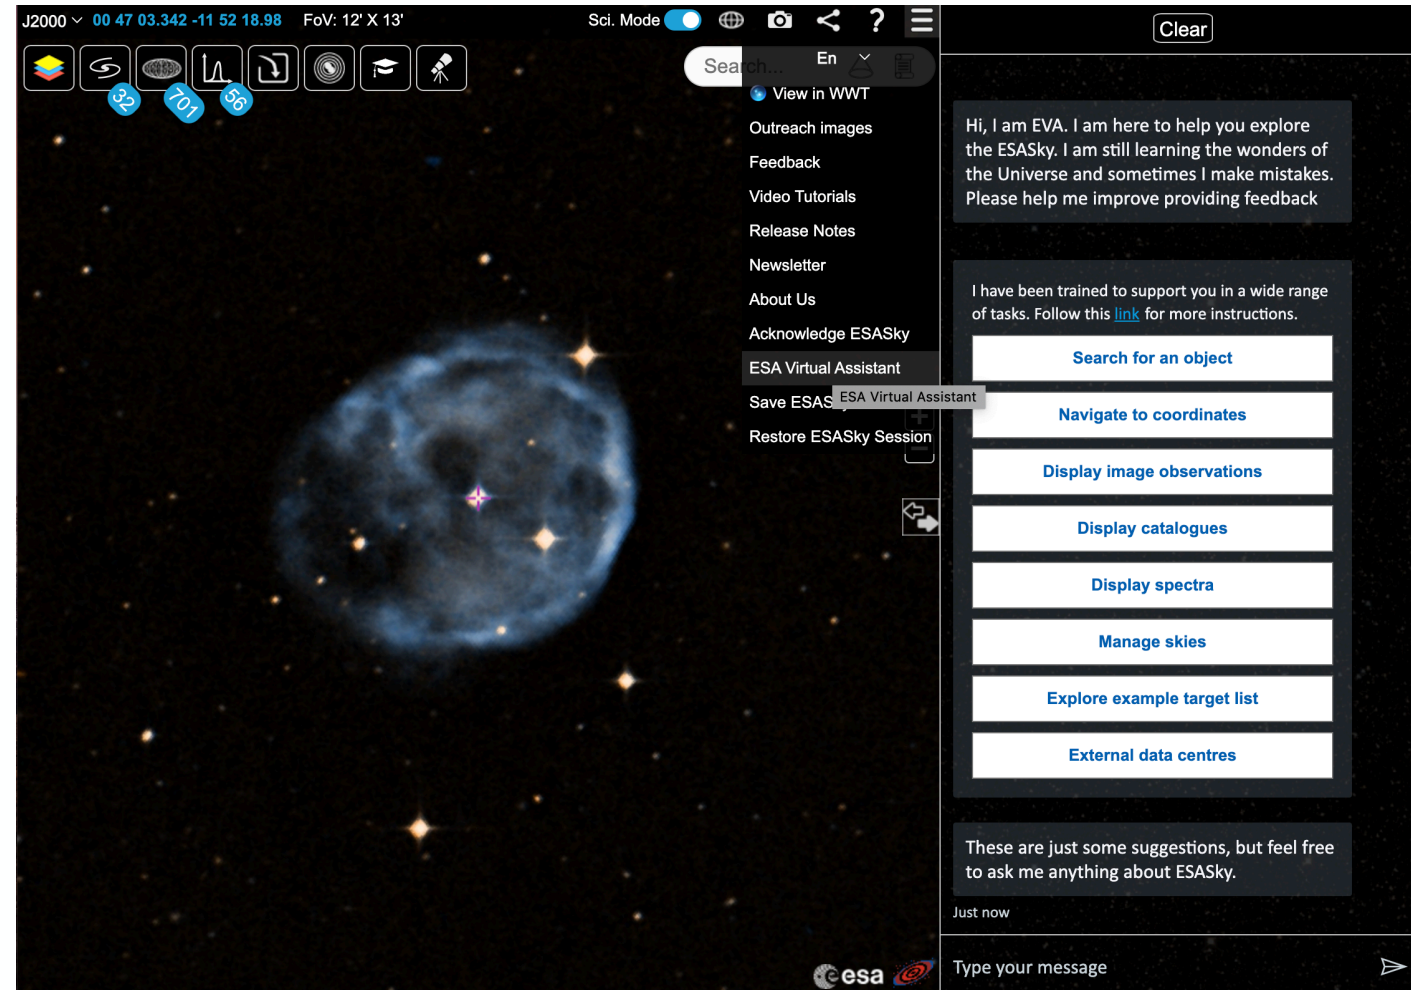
J2000 00 47 03.342 -11 52 18.98 FoV: 12' X 13'

Sci. Mode

32 701 56

Search... En

View in WWT
Outreach images
Feedback
Video Tutorials
Release Notes
Newsletter
About Us
Acknowledge ESASky
ESA Virtual Assistant
Save ESAS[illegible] ESA Virtual Assistant
Restore ESASky Session

esa

Clear

Hi, I am EVA. I am here to help you explore the ESASky. I am still learning the wonders of the Universe and sometimes I make mistakes. Please help me improve providing feedback

I have been trained to support you in a wide range of tasks. Follow this link for more instructions.

Search for an object
Navigate to coordinates
Display image observations
Display catalogues
Display spectra
Manage skies
Explore example target list
External data centres

These are just some suggestions, but feel free to ask me anything about ESASky.

Just now

Type your message